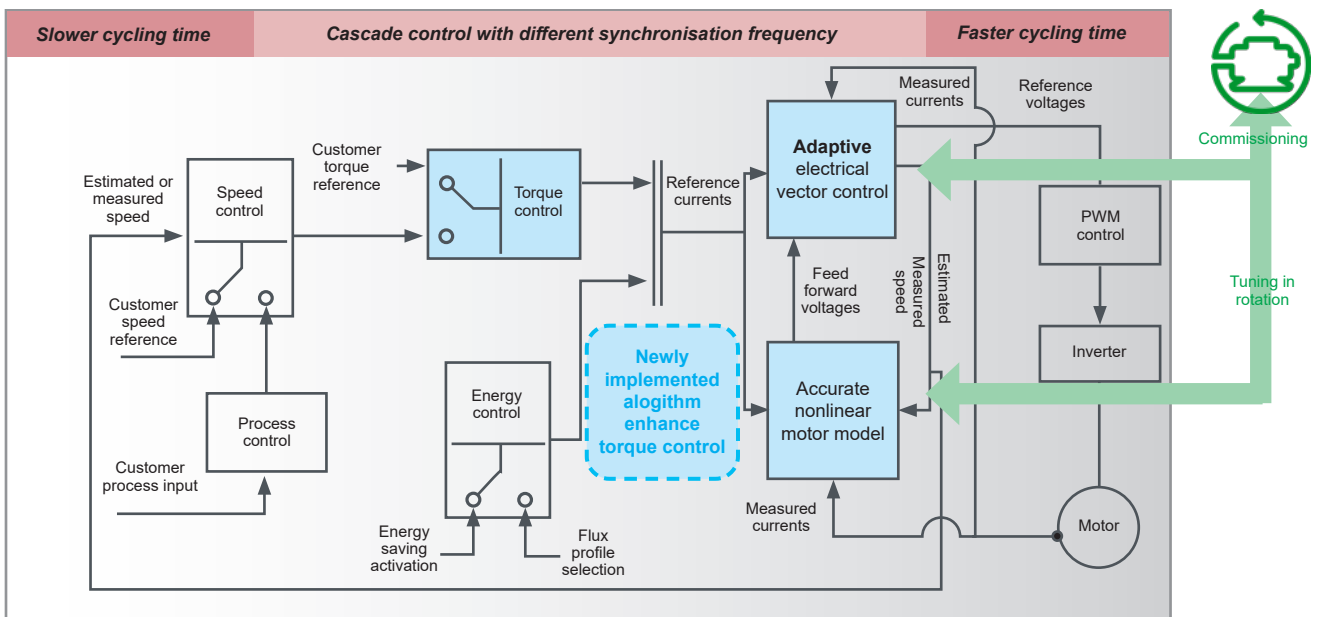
Slower cycling time

Cascade control with different synchronisation frequency

Faster cycling time

Commissioning

Measured currents

Reference voltages

Customer torque reference

Estimated or measured speed

Speed control

Torque control

Reference currents

Adaptive electrical vector control

PWM control

Tuning in rotation

Customer speed reference

Feed forward voltages

Measured speed

Estimated

Inverter

Newly implemented alogithm enhance torque control

Energy control

Accurate nonlinear motor model

Process control

Customer process input

Measured currents

Motor

Energy saving activation

Flux profile selection